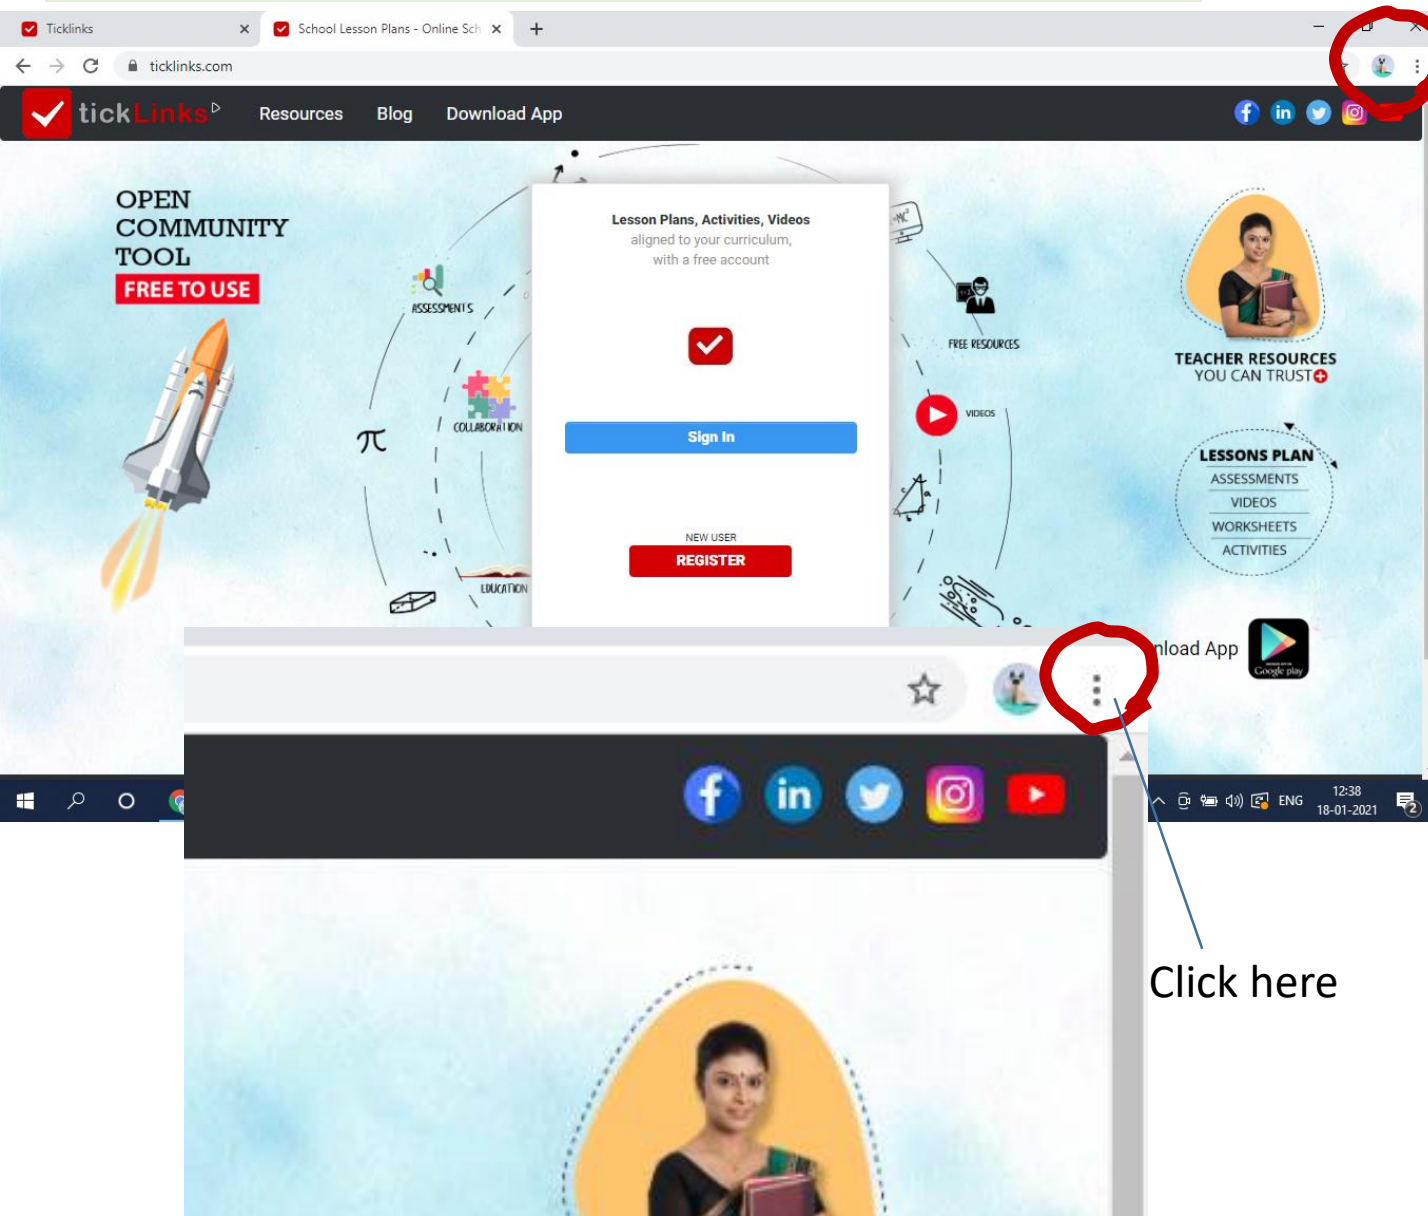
Ticklinks
School Lesson Plans - Online Sch
ticklinks.com

tickLinks
Resources Blog Download App

OPEN COMMUNITY TOOL
FREE TO USE

ASSESSMENTS
COLLABORATION
EDUCATION
FREE RESOURCES
VIDEOS
$\pi$

Lesson Plans, Activities, Videos
aligned to your curriculum,
with a free account

Sign In

NEW USER
REGISTER

TEACHER RESOURCES
YOU CAN TRUST

LESSONS PLAN
ASSESSMENTS
VIDEOS
WORKSHEETS
ACTIVITIES

nload App

ENG
12:38
18-01-2021

Click here